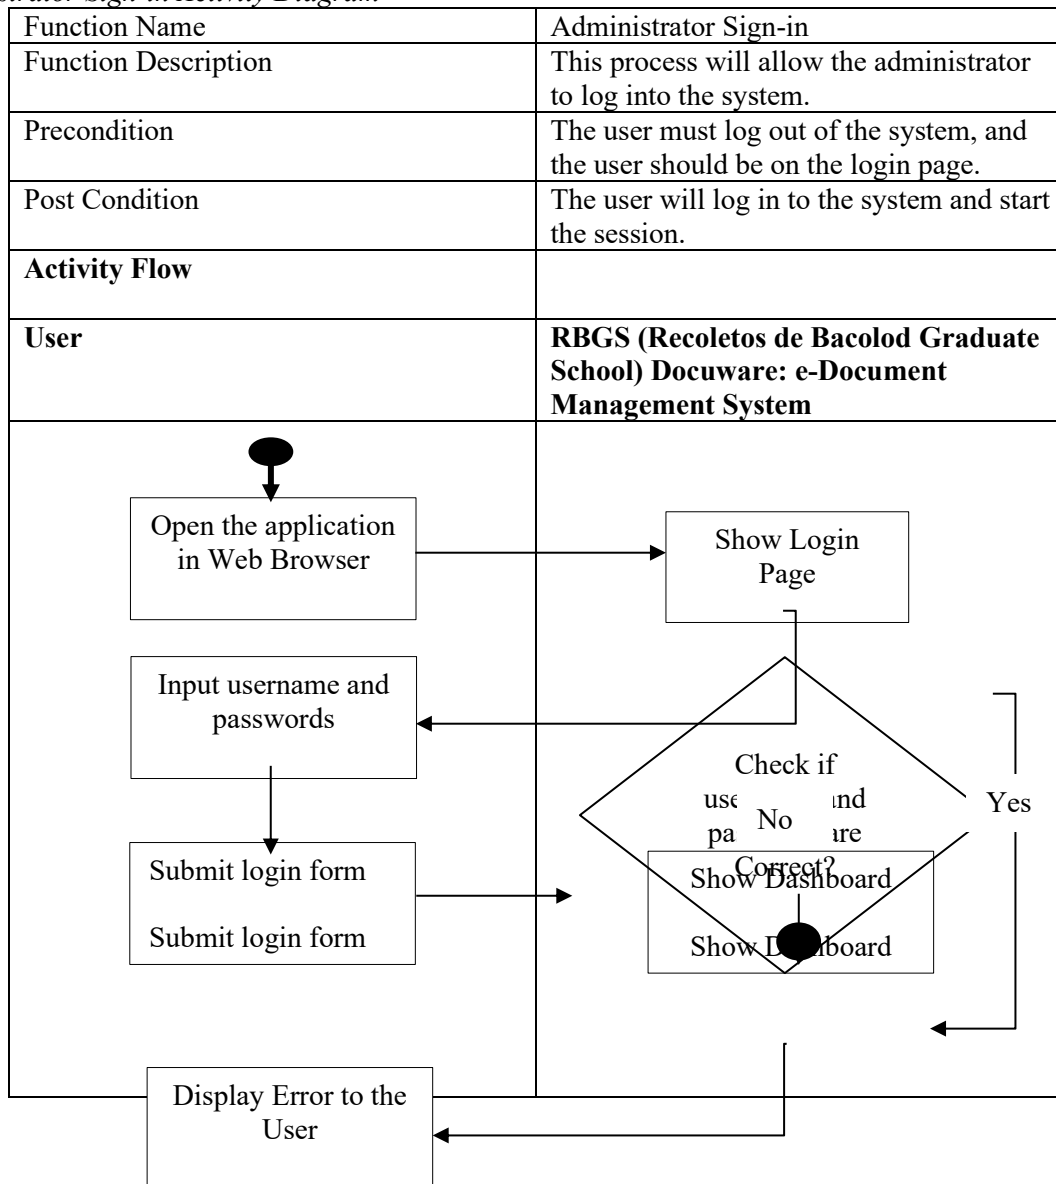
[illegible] Sign-in Activity Diagram

| Function Name | Administrator Sign-in |
|---|---|
| Function Description | This process will allow the administrator to log into the system. |
| Precondition | The user must log out of the system, and the user should be on the login page. |
| Post Condition | The user will log in to the system and start the session. |
| **Activity Flow** | |
| **User** | **RBGS (Recoletos de Bacolod Graduate School) Docuware: e-Document Management System** |

Open the application in Web Browser

Show Login Page

Input username and passwords

Check if use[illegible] and pa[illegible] are Correct?

No

Yes

Submit login form

Submit login form

Show Dashboard

Show D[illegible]board

Display Error to the User